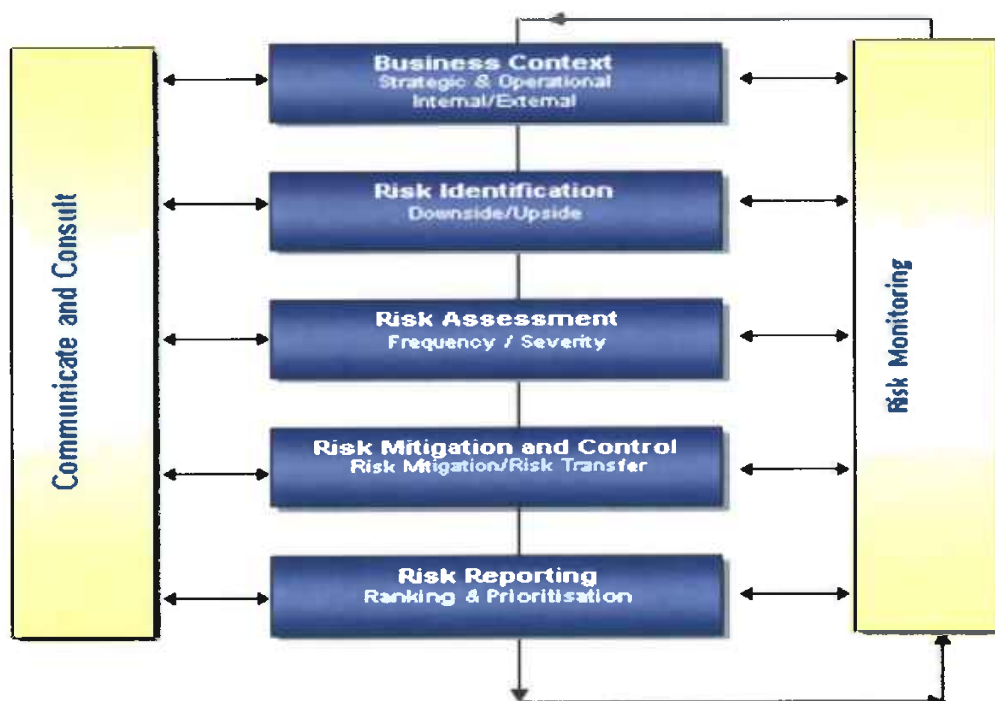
Communicate and Consult

Business Context
Strategic & Operational
Internal/External

Risk Identification
Downside/Upside

Risk Assessment
Frequency / Severity

Risk Mitigation and Control
Risk Mitigation/Risk Transfer

Risk Reporting
Ranking & Prioritisation

Risk Monitoring